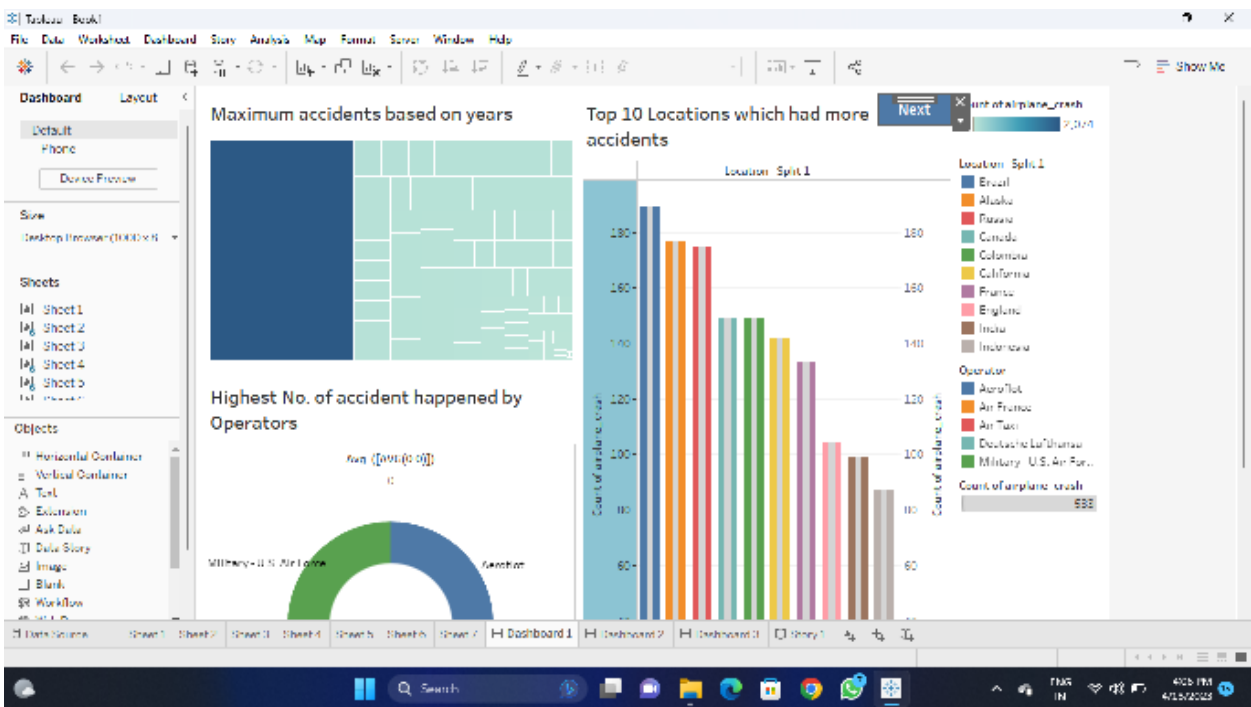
Tableau - Book1
File Data Worksheet Dashboard Story Analysis Map Format Server Window Help
Show Me

Dashboard Layout
Default
Phone
Device Preview
Size
Desktop Browser (1000 x 8
Sheets
Sheet 1
Sheet 2
Sheet 3
Sheet 4
Sheet 5
Objects
Horizontal Container
Vertical Container
Text
Extension
Ask Data
Data Story
Image
Blank
Workflow

Maximum accidents based on years

Top 10 Locations which had more accidents

Next

Count of airplane_crash
2,074

Location Split 1
Brazil
Alaska
Russia
Canada
Colombia
California
France
England
India
Indonesia

Operator
Aeroflot
Air France
Air Taxi
Deutsche Lufthansa
Military - U.S. Air For...

Count of airplane_crash
593

Location Split 1
180
160
140
120
100
80
60
Count of airplane_crash

Highest No. of accident happened by Operators
Avg. ([AVG(0.0)])
0
Military - U.S. Air Force
Aeroflot

Data Source Sheet 1 Sheet 2 Sheet 3 Sheet 4 Sheet 5 Sheet 6 Sheet 7 Dashboard 1 Dashboard 2 Dashboard 3 Story 1

Search
ENG IN
4:05 PM
4/15/2023